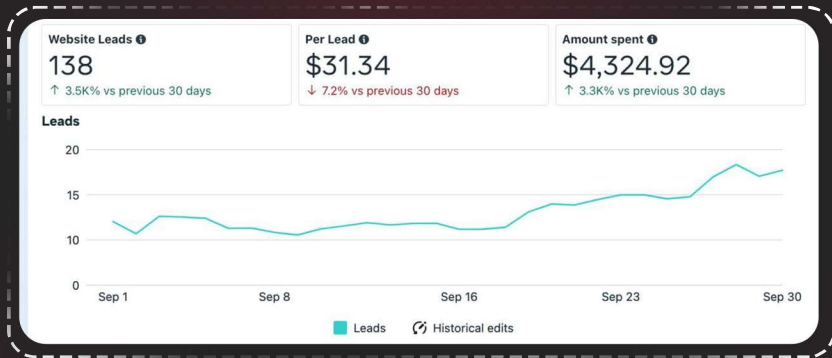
Website Leads ⓘ
138
↑ 3.5K% vs previous 30 days

Per Lead ⓘ
$31.34
↓ 7.2% vs previous 30 days

Amount spent ⓘ
$4,324.92
↑ 3.3K% vs previous 30 days

Leads

20
15
10
0

Sep 1
Sep 8
Sep 16
Sep 23
Sep 30

Leads
Historical edits